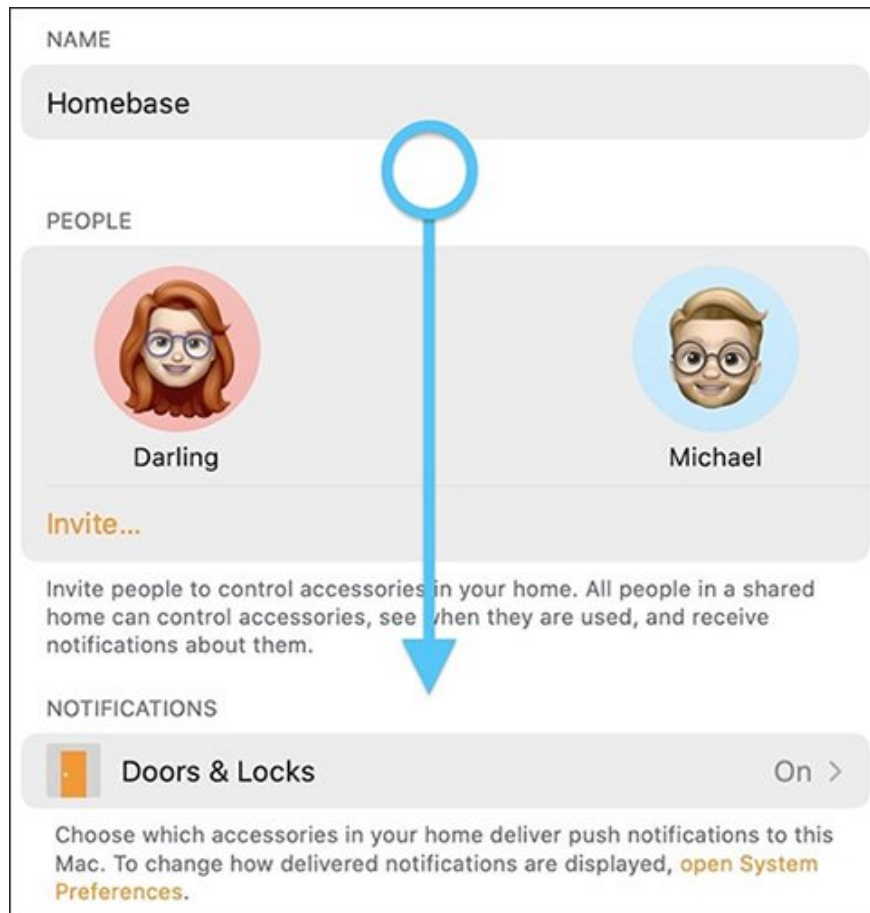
NAME

Homebase

PEOPLE

Darling

Michael

Invite...

Invite people to control accessories in your home. All people in a shared home can control accessories, see when they are used, and receive notifications about them.

NOTIFICATIONS

Doors & Locks

On >

Choose which accessories in your home deliver push notifications to this Mac. To change how delivered notifications are displayed, open System Preferences.